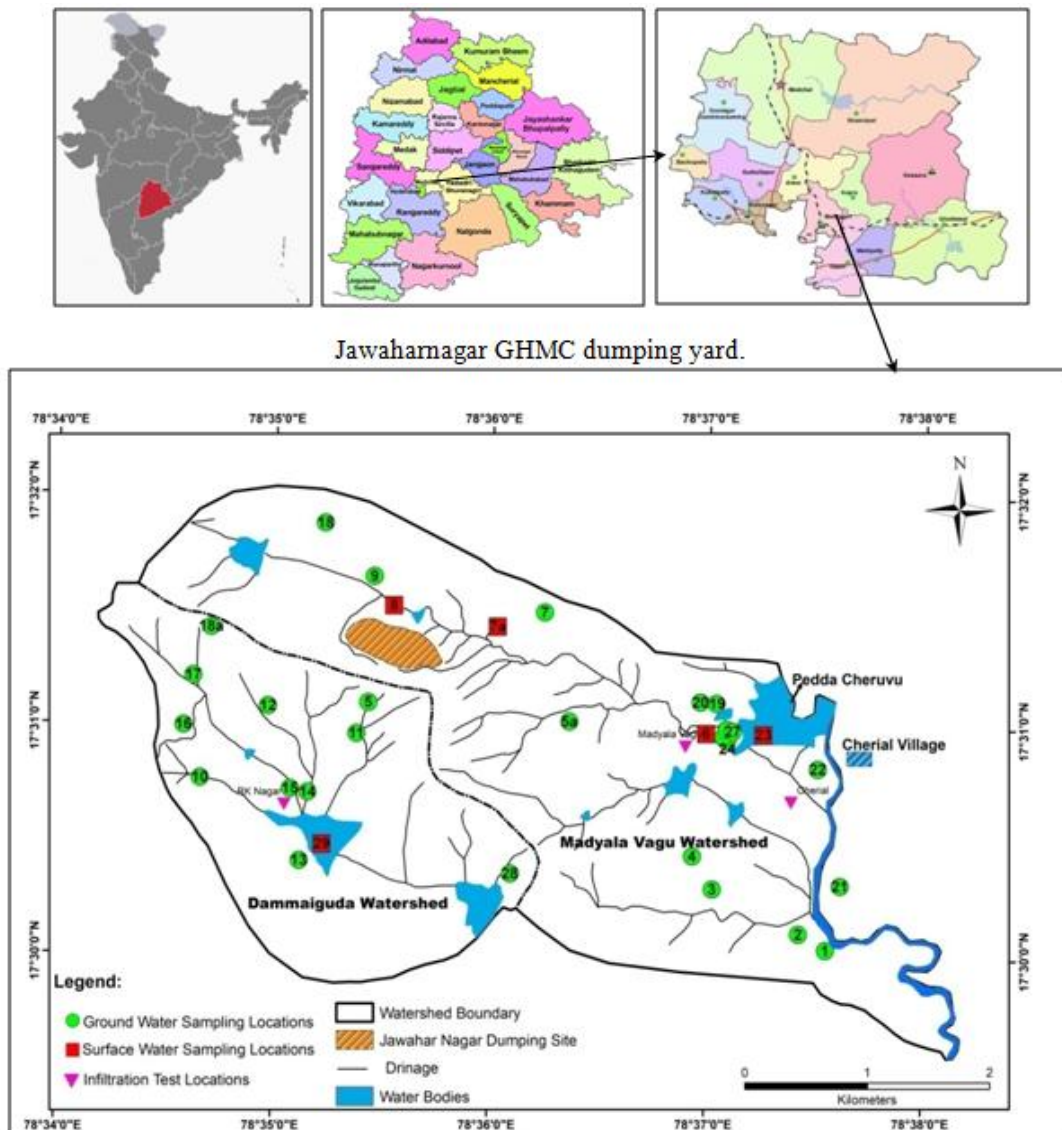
Adilabad
Kumuram Bheem
Nirmal
Mancherial
Jagtial
Nizamabad
Peddapalli
Kamareddy
Rajanna Sircilla
Karimnagar
Jayashankar Bhupalpally
Medak
Siddipet
Sangareddy
Jangaon
Bhadradri Kothagudem
Vikarabad
Rangareddy
Mahabubabad
Suryapet
Khammam
Mahabubnagar
Nalgonda
Nagarkurnool
Jogulamba Gadwal

Jawaharnagar GHMC dumping yard.

78°34'0"E
78°35'0"E
78°36'0"E
78°37'0"E
78°38'0"E

17°32'0"N
17°31'0"N
17°30'0"N

N

18
9
8
7a
7
18a
17
12
5
16
11
5a
10
RK Nagar
15
14
29
13
28
20
19
Madyala
6
27
24
23
Pedda Cheruvu
Cherial Village
22
Cherial
Madyala Vagu Watershed
4
3
21
Dammaiguda Watershed
2
1

Legend:
Ground Water Sampling Locations
Surface Water Sampling Locations
Infiltration Test Locations
Watershed Boundary
Jawahar Nagar Dumping Site
Drinage
Water Bodies

0
1
2
Kilometers